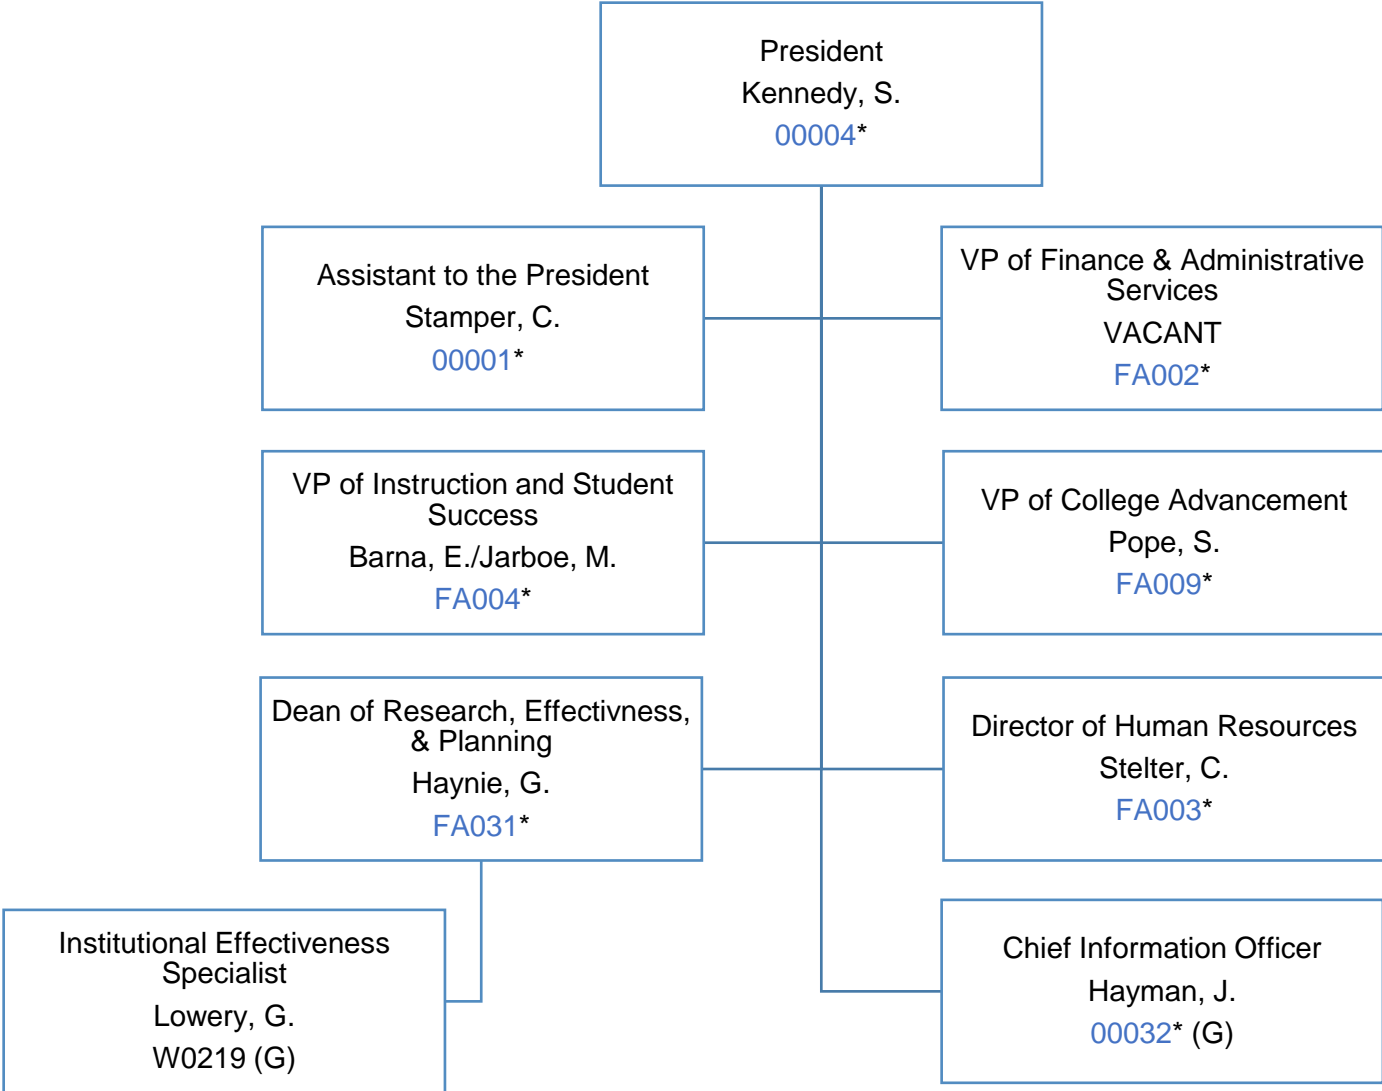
President
Kennedy, S.
00004*

Assistant to the President
Stamper, C.
00001*

VP of Finance & Administrative Services
VACANT
FA002*

VP of Instruction and Student Success
Barna, E./Jarboe, M.
FA004*

VP of College Advancement
Pope, S.
FA009*

Dean of Research, Effectivness, & Planning
Haynie, G.
FA031*

Director of Human Resources
Stelter, C.
FA003*

Institutional Effectiveness Specialist
Lowery, G.
W0219 (G)

Chief Information Officer
Hayman, J.
00032* (G)